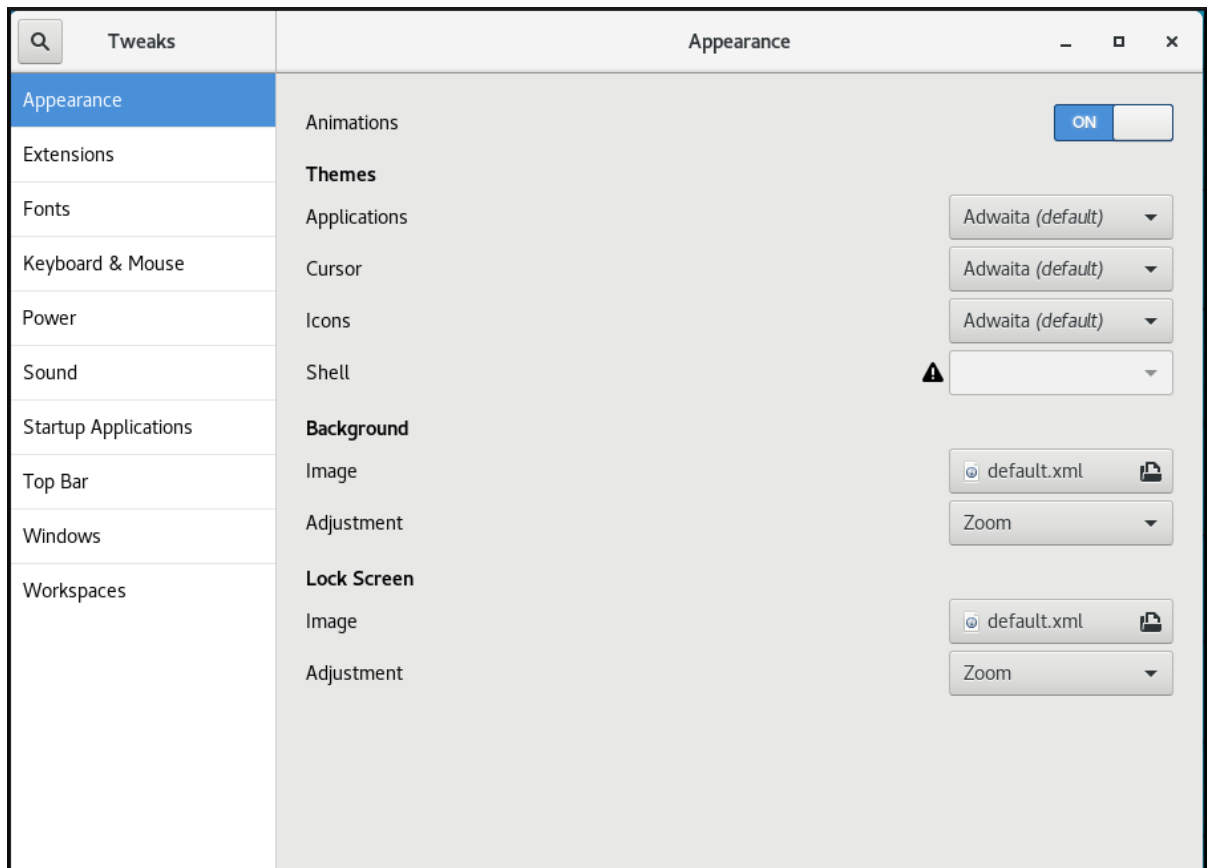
Tweaks

Appearance

Appearance
Extensions
Fonts
Keyboard & Mouse
Power
Sound
Startup Applications
Top Bar
Windows
Workspaces

Animations ON

Themes

Applications Adwaita (default)

Cursor Adwaita (default)

Icons Adwaita (default)

Shell

Background

Image default.xml

Adjustment Zoom

Lock Screen

Image default.xml

Adjustment Zoom